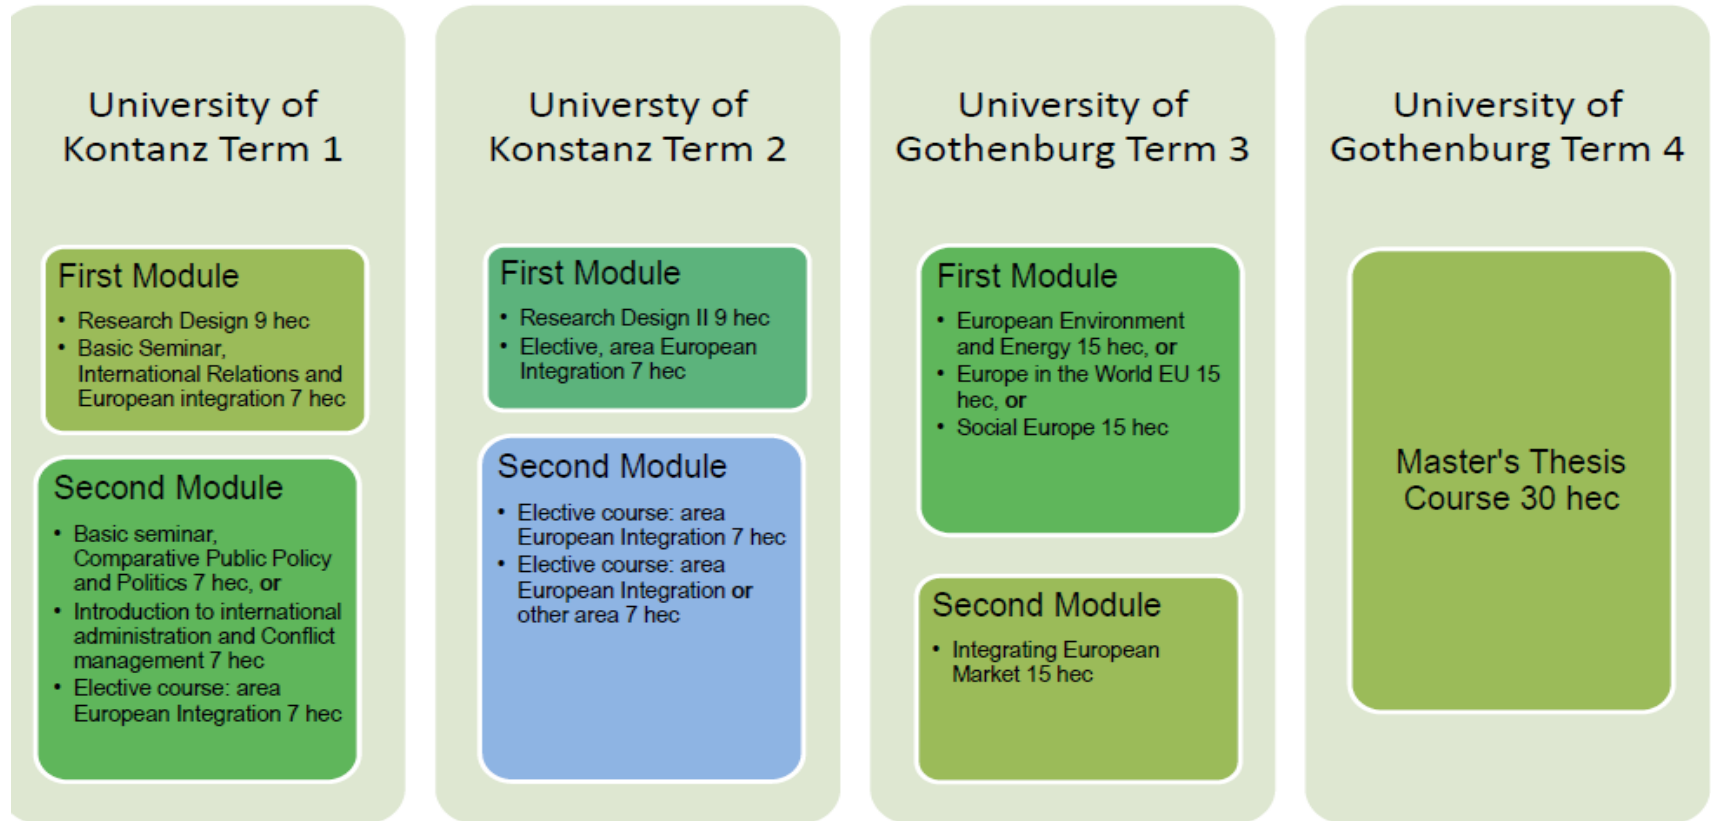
University of Kontanz Term 1

First Module
- Research Design 9 hec
- Basic Seminar, International Relations and European integration 7 hec

Second Module
- Basic seminar, Comparative Public Policy and Politics 7 hec, or
- Introduction to international administration and Conflict management 7 hec
- Elective course: area European Integration 7 hec

Universty of Konstanz Term 2

First Module
- Research Design II 9 hec
- Elective, area European Integration 7 hec

Second Module
- Elective course: area European Integration 7 hec
- Elective course: area European Integration or other area 7 hec

University of Gothenburg Term 3

First Module
- European Environment and Energy 15 hec, or
- Europe in the World EU 15 hec, or
- Social Europe 15 hec

Second Module
- Integrating European Market 15 hec

University of Gothenburg Term 4

Master's Thesis Course 30 hec